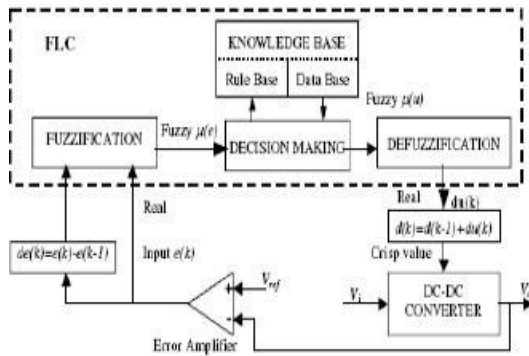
FLC

KNOWLEDGE BASE

Rule Base

Data Base

Fuzzy $\mu(u)$

FUZZIFICATION

Fuzzy $\mu(e)$

DECISION MAKING

DEFUZZIFICATION

Real

$du(k)$

Real

$d(k)=d(k-1)+du(k)$

Input $e(k)$

Crisp value

$de(k)=e(k)-e(k-1)$

$V_{ref}$

$V_i$

DC-DC CONVERTER

$V_o$

+

-

Error Amplifier